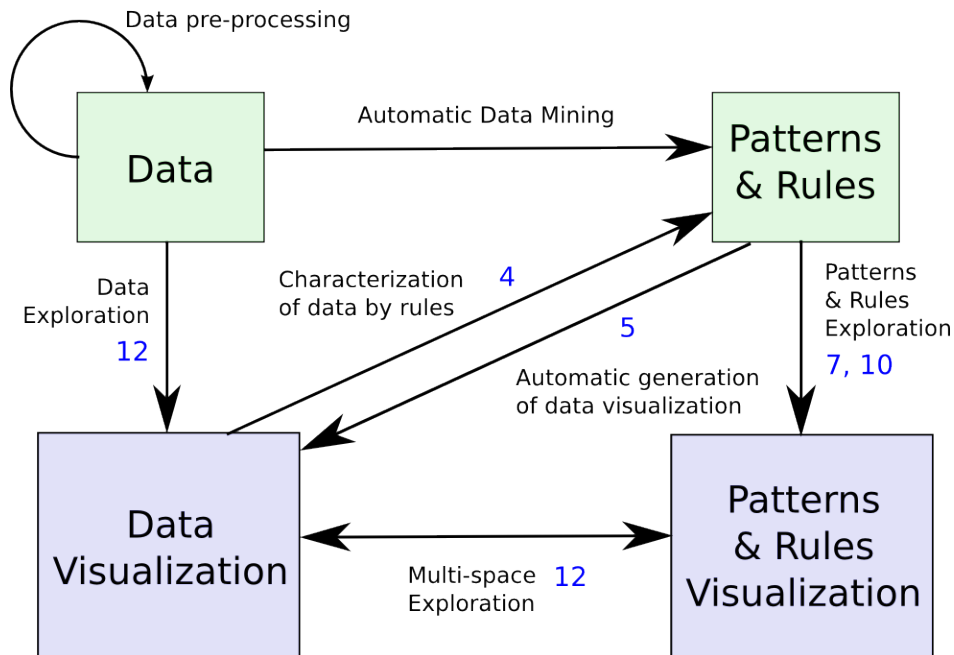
Data pre-processing

Data

Automatic Data Mining

Patterns & Rules

Data Exploration
12

Characterization of data by rules
4

5

Automatic generation of data visualization

Patterns & Rules Exploration
7, 10

Data Visualization

Multi-space Exploration
12

Patterns & Rules Visualization